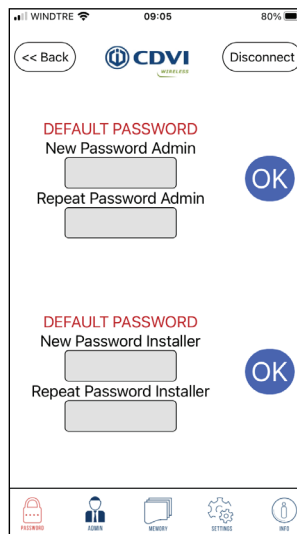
WINDTRE 09:05 80%

<< Back CDVI WIRELESS Disconnect

DEFAULT PASSWORD
New Password Admin
Repeat Password Admin

OK

DEFAULT PASSWORD
New Password Installer
Repeat Password Installer

OK

PASSWORD ADMIN MEMORY SETTINGS INFO